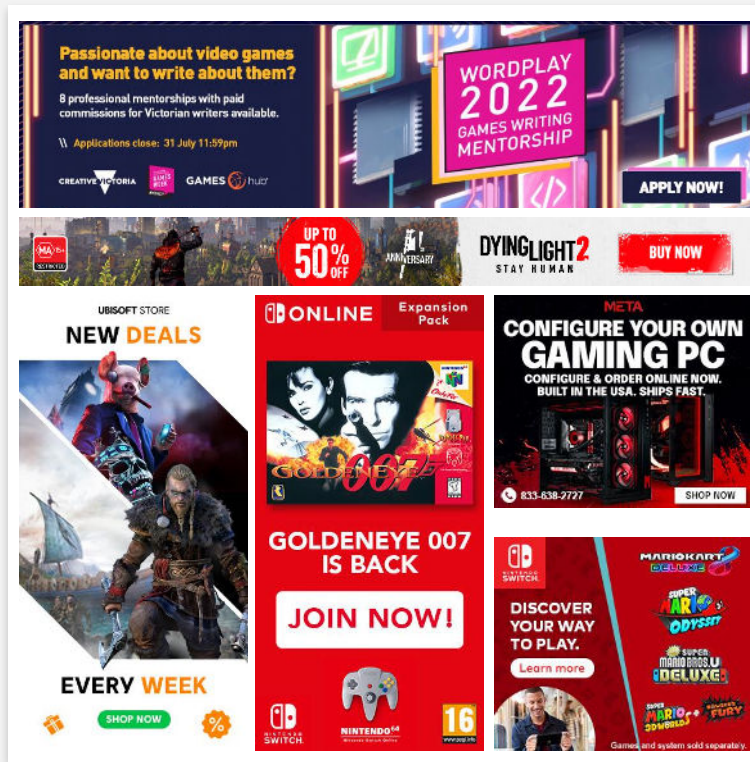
Passionate about video games and want to write about them?

8 professional mentorships with paid commissions for Victorian writers available.

Applications close: 31 July 11:59pm

CREATIVE VICTORIA GAMES WEEK GAMES hub

WORDPLAY 2022 GAMES WRITING MENTORSHIP

APPLY NOW!

MA 15+

UP TO 50% OFF

ANNIVERSARY

DYING LIGHT 2 STAY HUMAN

BUY NOW

UBISOFT STORE

NEW DEALS

EVERY WEEK

SHOP NOW

ONLINE

Expansion Pack

GOLDENEYE 007

GOLDENEYE 007 IS BACK

JOIN NOW!

NINTENDO SWITCH

NINTENDO 64

16

META

CONFIGURE YOUR OWN GAMING PC

CONFIGURE & ORDER ONLINE NOW. BUILT IN THE USA. SHIPS FAST.

833-638-2727

SHOP NOW

NINTENDO SWITCH

DISCOVER YOUR WAY TO PLAY.

Learn more

MARIO KART 8 DELUXE

SUPER MARIO ODYSSEY

NEW SUPER MARIO BROS. U DELUXE

SUPER MARIO 3D WORLD + BOWSER'S FURY

Games and system sold separately.